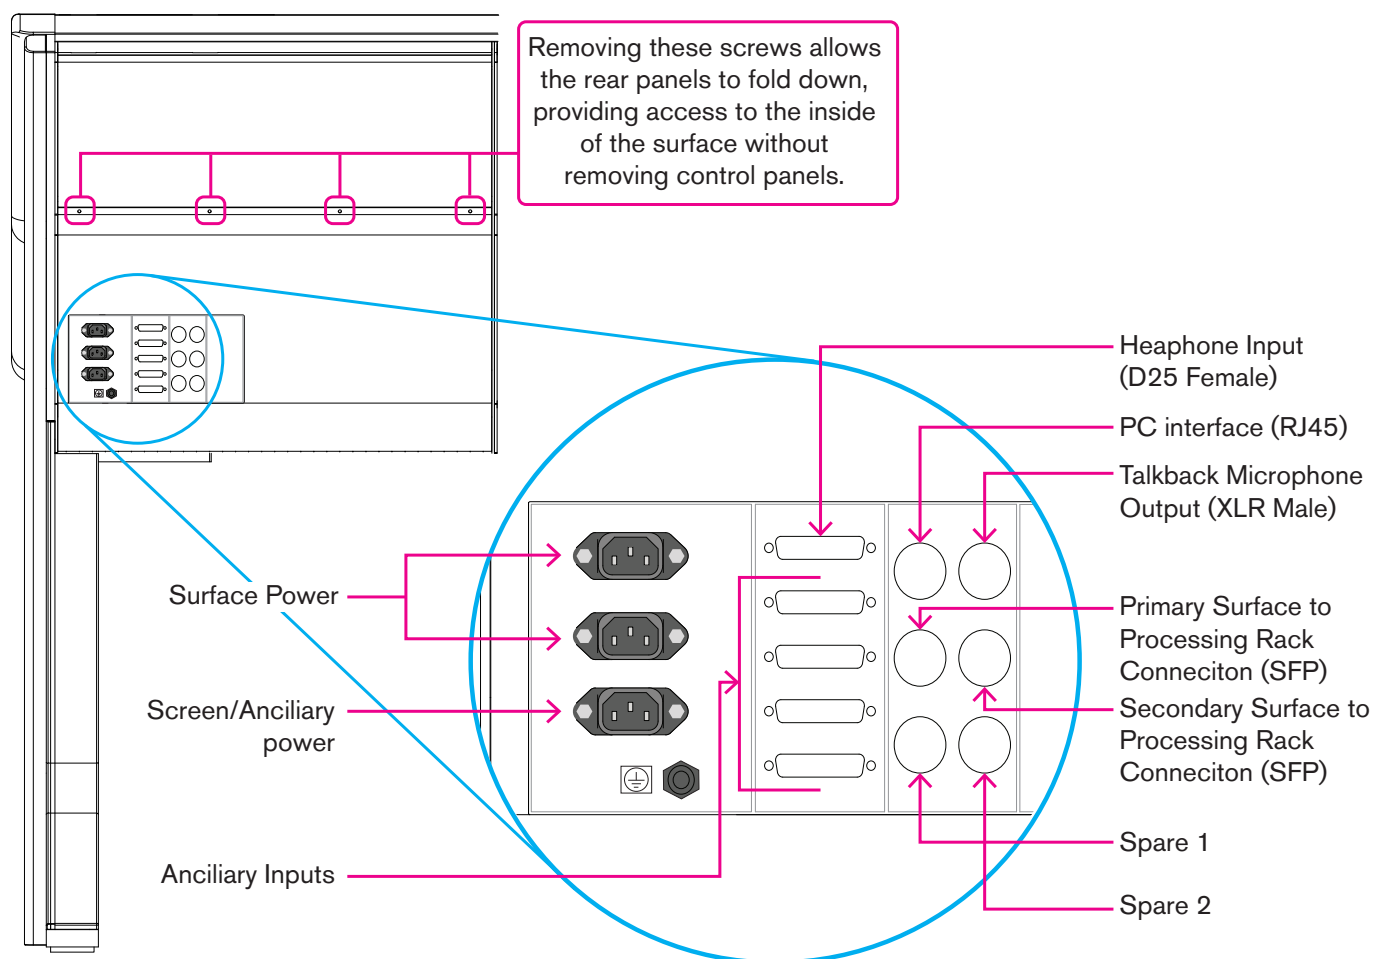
Removing these screws allows the rear panels to fold down, providing access to the inside of the surface without removing control panels.

Heaphone Input (D25 Female)

PC interface (RJ45)

Talkback Microphone Output (XLR Male)

Surface Power

Primary Surface to Processing Rack Conneciton (SFP)

Screen/Anciliary power

Secondary Surface to Processing Rack Conneciton (SFP)

Spare 1

Anciliary Inputs

Spare 2